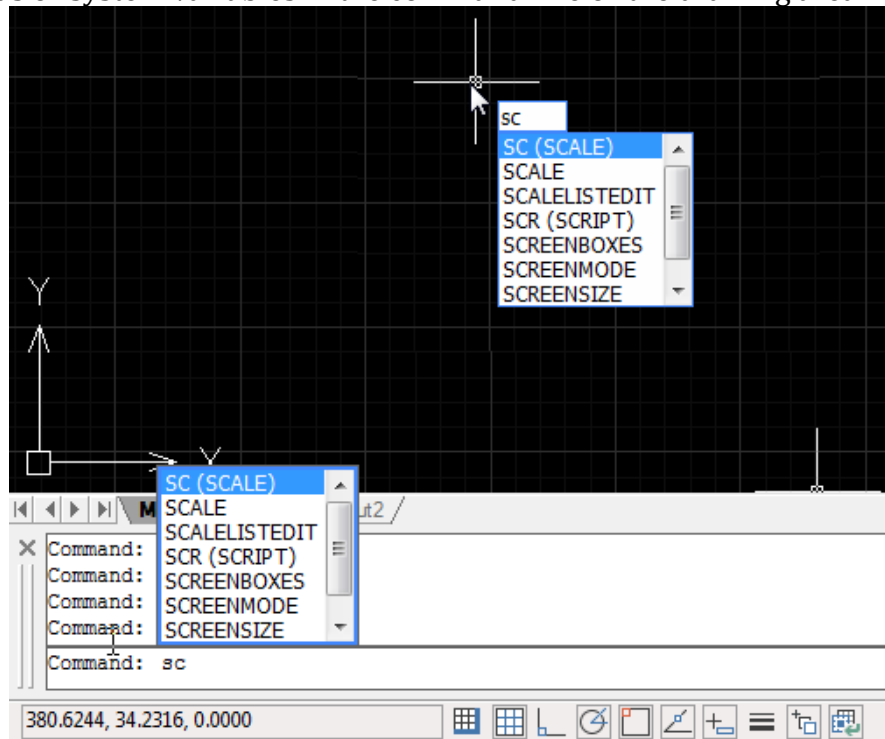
sc

SC (SCALE)
SCALE
SCALELISTEDIT
SCR (SCRIPT)
SCREENBOXES
SCREENMODE
SCREENSIZE

Y

X

SC (SCALE)
SCALE
SCALELISTEDIT
SCR (SCRIPT)
SCREENBOXES
SCREENMODE
SCREENSIZE

M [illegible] ut2

Command:
Command:
Command:
Command:
Command: sc

380.6244, 34.2316, 0.0000